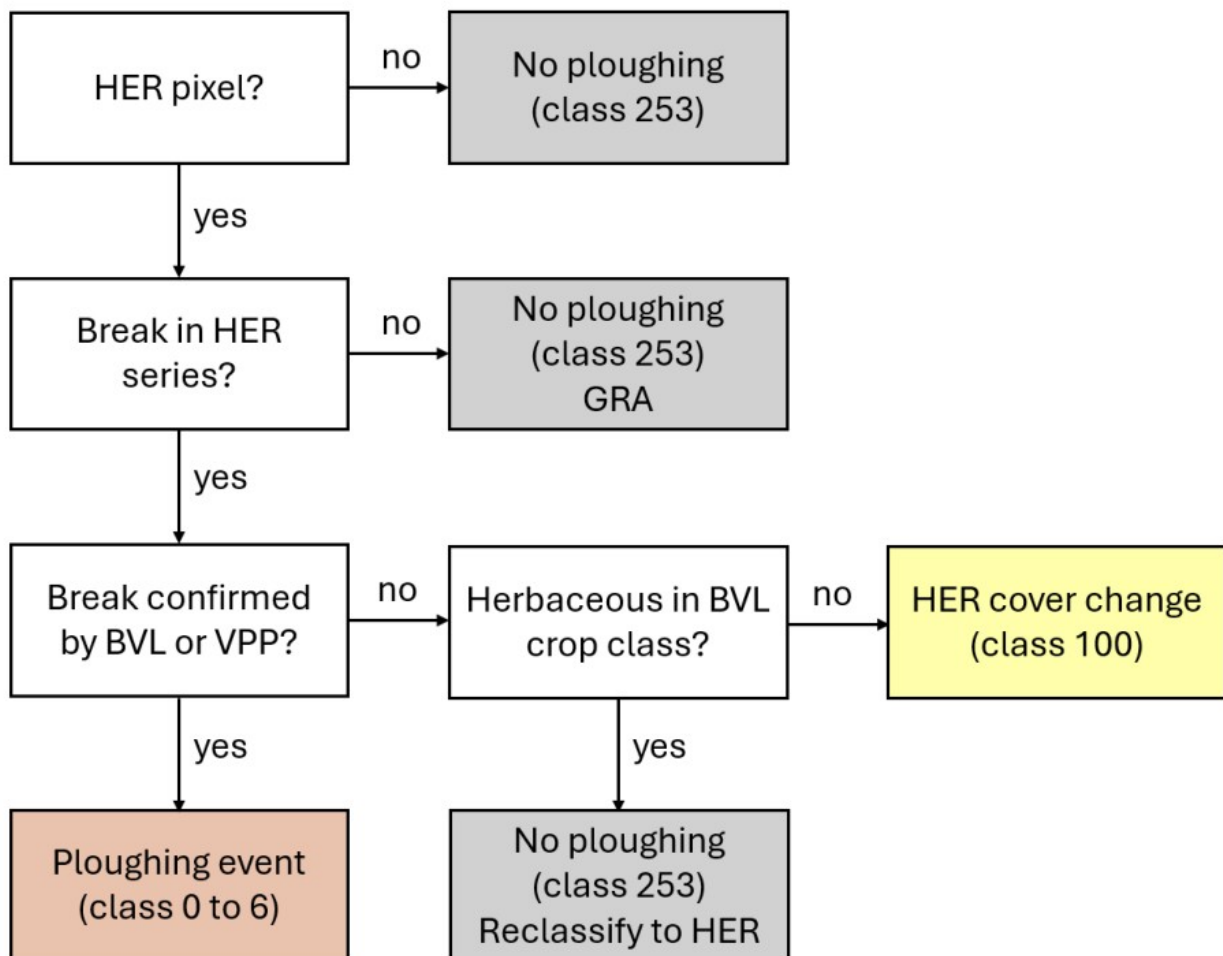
HER pixel?

no

No ploughing (class 253)

yes

Break in HER series?

no

No ploughing (class 253) GRA

yes

Break confirmed by BVL or VPP?

no

Herbaceous in BVL crop class?

no

HER cover change (class 100)

yes

yes

Ploughing event (class 0 to 6)

No ploughing (class 253) Reclassify to HER